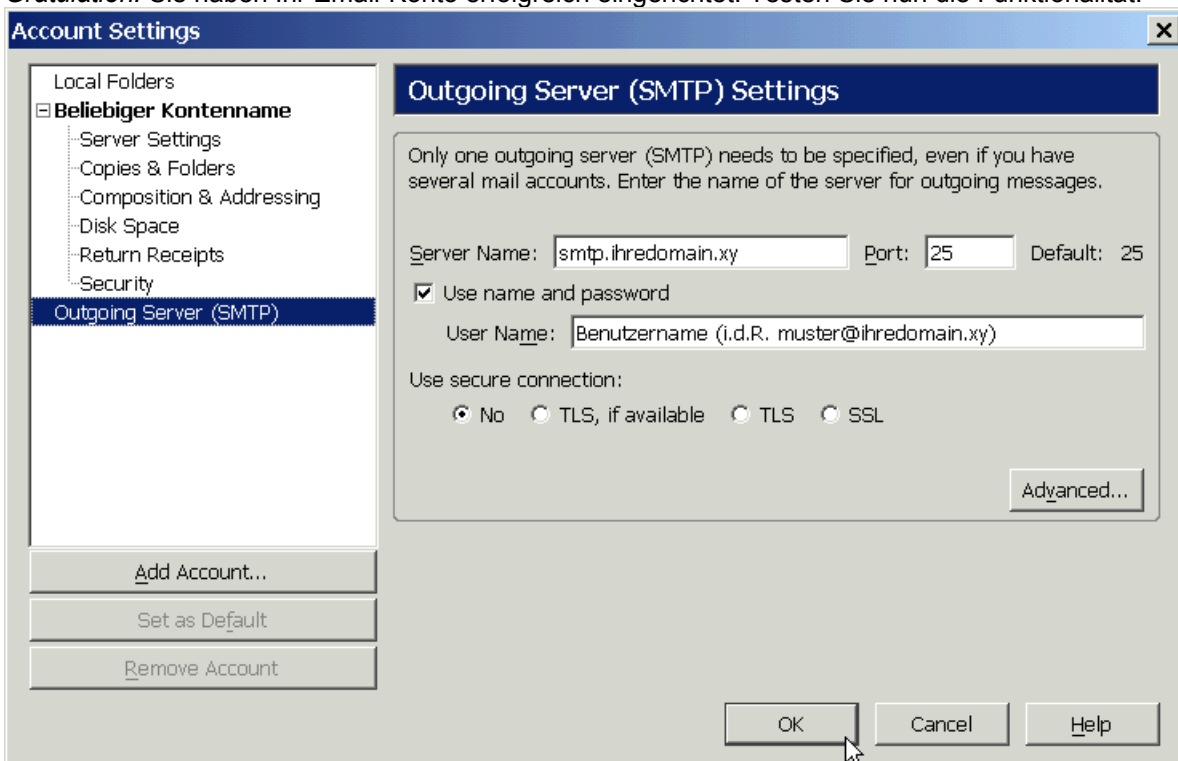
Account Settings

Local Folders
Beliebiger Kontenname
Server Settings
Copies & Folders
Composition & Addressing
Disk Space
Return Receipts
Security
Outgoing Server (SMTP)

Outgoing Server (SMTP) Settings

Only one outgoing server (SMTP) needs to be specified, even if you have several mail accounts. Enter the name of the server for outgoing messages.

Server Name: smtp.ihredomain.xy
Port: 25
Default: 25

Use name and password

User Name: Benutzername (i.d.R. muster@ihredomain.xy)

Use secure connection:

No
TLS, if available
TLS
SSL

Advanced...

Add Account...
Set as Default
Remove Account

OK
Cancel
Help